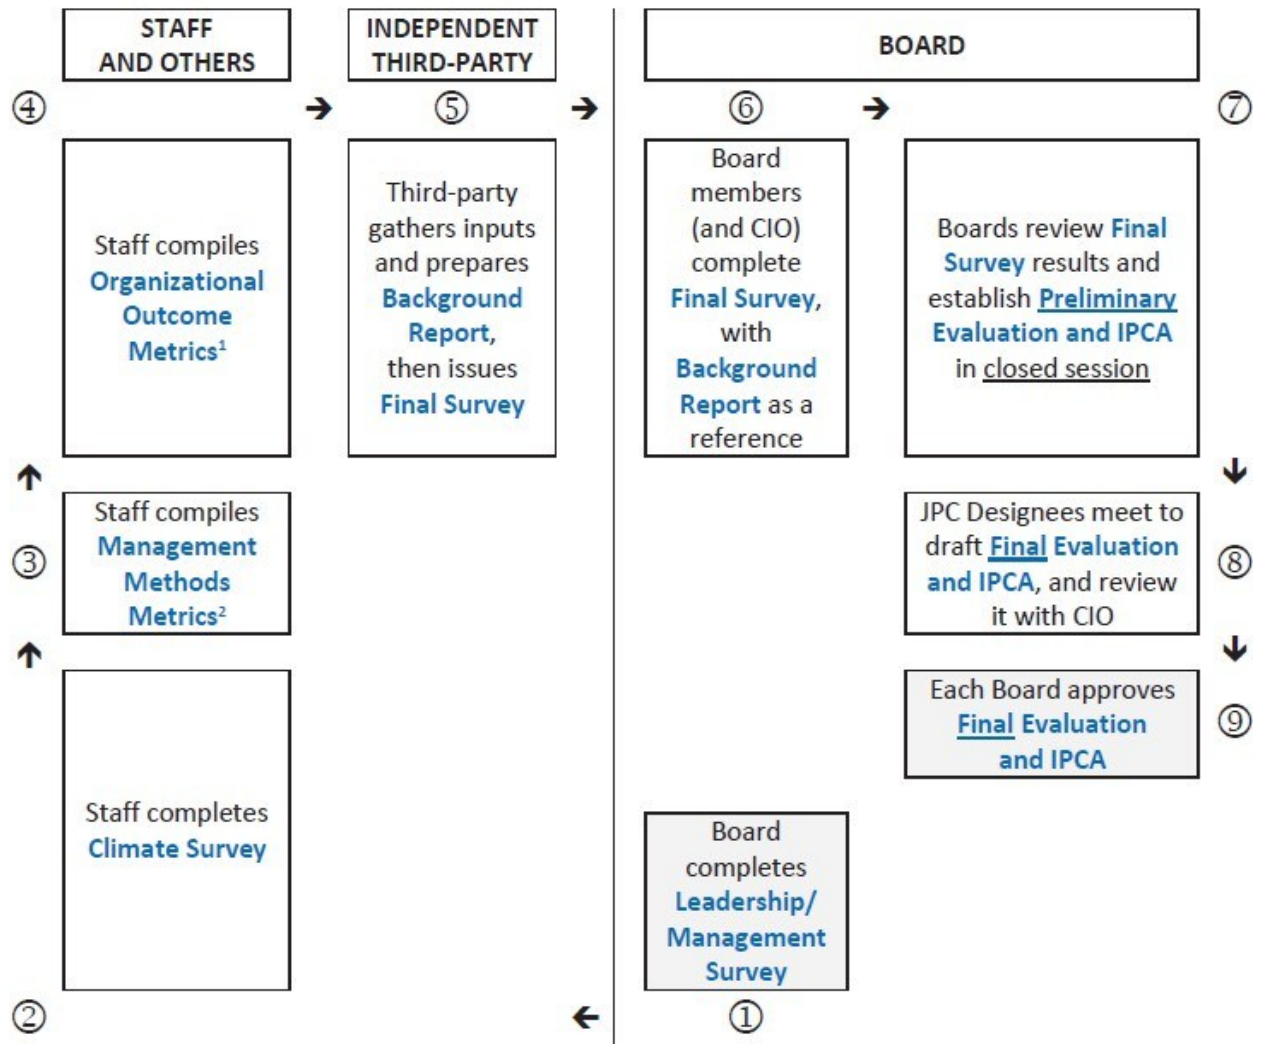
STAFF AND OTHERS

INDEPENDENT THIRD-PARTY

BOARD

④ → ⑤ → ⑥ → ⑦

Staff compiles Organizational Outcome Metrics$^1$

Third-party gathers inputs and prepares Background Report, then issues Final Survey

Board members (and CIO) complete Final Survey, with Background Report as a reference

Boards review Final Survey results and establish Preliminary Evaluation and IPCA in closed session

↑ ↓

③ Staff compiles Management Methods Metrics$^2$

JPC Designees meet to draft Final Evaluation and IPCA, and review it with CIO ⑧

↑ ↓

Each Board approves Final Evaluation and IPCA ⑨

Staff completes Climate Survey

Board completes Leadership/ Management Survey

② ← ①